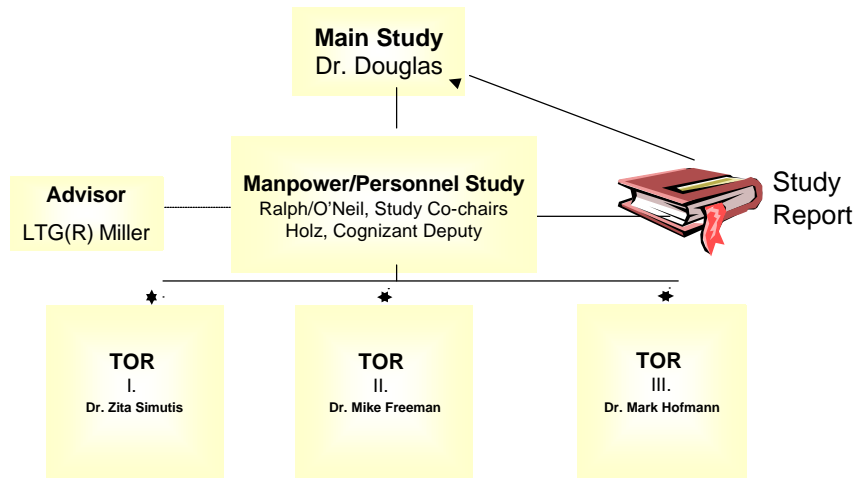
Main Study
Dr. Douglas

Advisor
LTG(R) Miller

Manpower/Personnel Study
Ralph/O'Neil, Study Co-chairs
Holz, Cognizant Deputy

Study Report

TOR
I.
Dr. Zita Simutis

TOR
II.
Dr. Mike Freeman

TOR
III.
Dr. Mark Hofmann